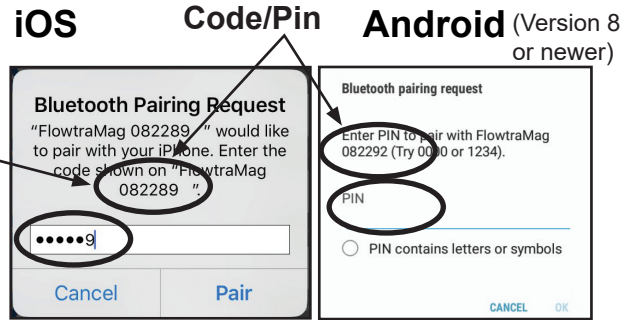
iOS

Code/Pin

Android (Version 8 or newer)

Bluetooth Pairing Request

"FlowtraMag 082289 " would like to pair with your iPhone. Enter the code shown on "FlowtraMag 082289 ".

•••••9

Cancel

Pair

Bluetooth pairing request

Enter PIN to pair with FlowtraMag 082292 (Try 0000 or 1234).

PIN

PIN contains letters or symbols

CANCEL

OK